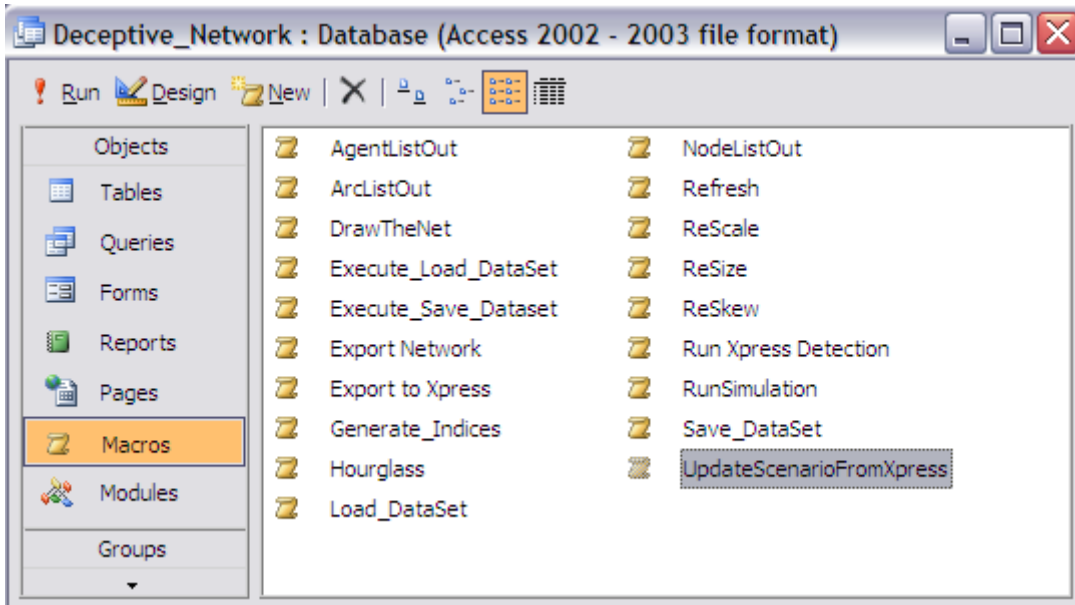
Deceptive_Network : Database (Access 2002 - 2003 file format)

Run Design New

Objects
Tables
Queries
Forms
Reports
Pages
Macros
Modules
Groups

AgentListOut
ArcListOut
DrawTheNet
Execute_Load_DataSet
Execute_Save_Dataset
Export Network
Export to Xpress
Generate_Indices
Hourglass
Load_DataSet
NodeListOut
Refresh
ReScale
ReSize
ReSkew
Run Xpress Detection
RunSimulation
Save_DataSet
UpdateScenarioFromXpress